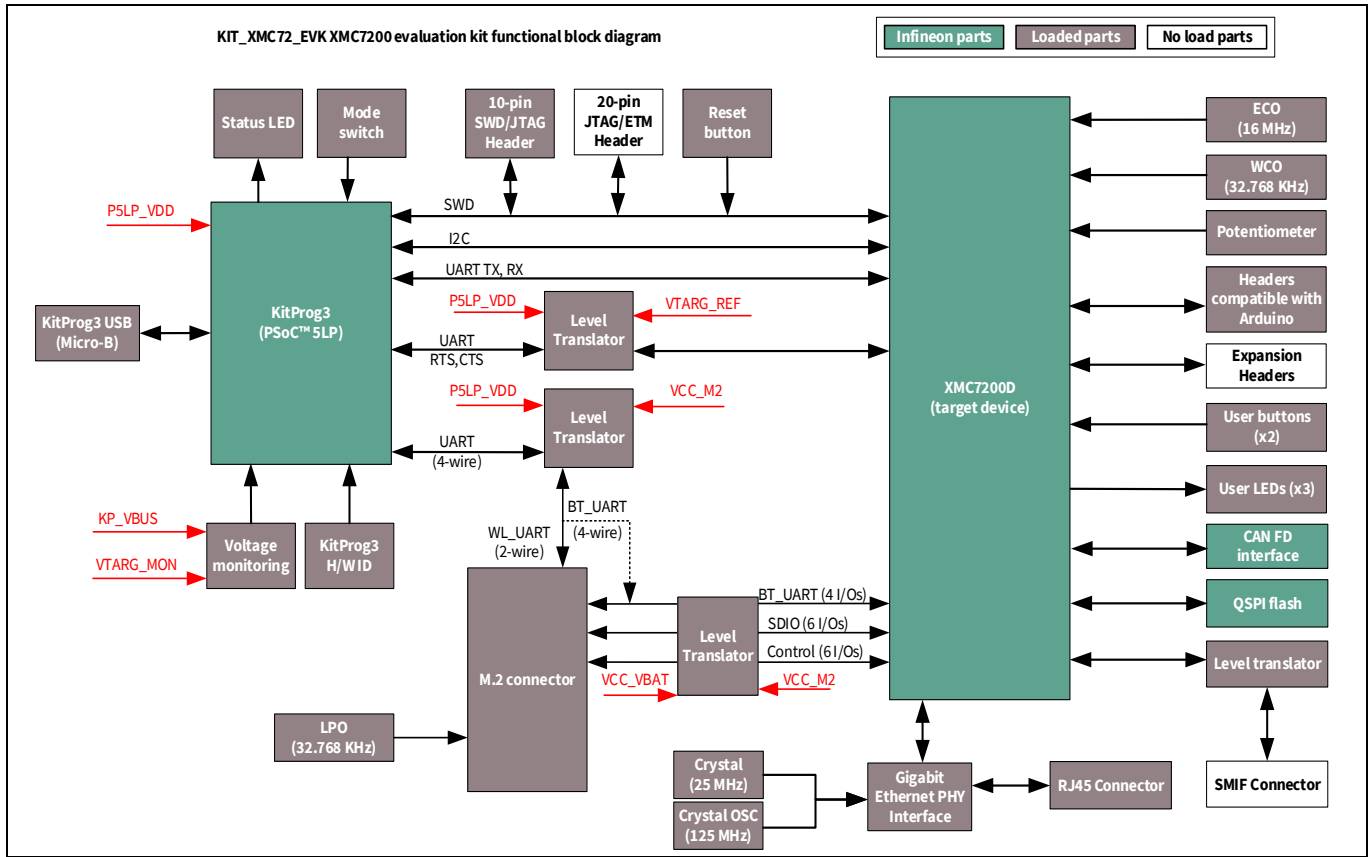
KIT_XMC72_EVK XMC7200 evaluation kit functional block diagram

Infineon parts
Loaded parts
No load parts

Status LED
Mode switch
10-pin SWD/JTAG Header
20-pin JTAG/ETM Header
Reset button

ECO (16 MHz)
WCO (32.768 KHz)
Potentiometer
Headers compatible with Arduino
Expansion Headers
User buttons (x2)
User LEDs (x3)
CAN FD interface
QSPI flash
Level translator
SMIF Connector

P5LP_VDD
SWD
I2C
UART TX, RX

KitProg3 USB (Micro-B)
KitProg3 (PSoC™ 5LP)

P5LP_VDD
Level Translator
VTARG_REF
UART RTS,CTS

P5LP_VDD
Level Translator
VCC_M2
UART (4-wire)

XMC7200D (target device)

KP_VBUS
VTARG_MON
Voltage monitoring
KitProg3 H/WID

BT_UART (4-wire)
WL_UART (2-wire)

M.2 connector
Level Translator
BT_UART (4 I/Os)
SDIO (6 I/Os)
Control (6I/Os)
VCC_VBAT
VCC_M2

LPO (32.768 KHz)

Crystal (25 MHz)
Crystal OSC (125 MHz)
Gigabit Ethernet PHY Interface
RJ45 Connector